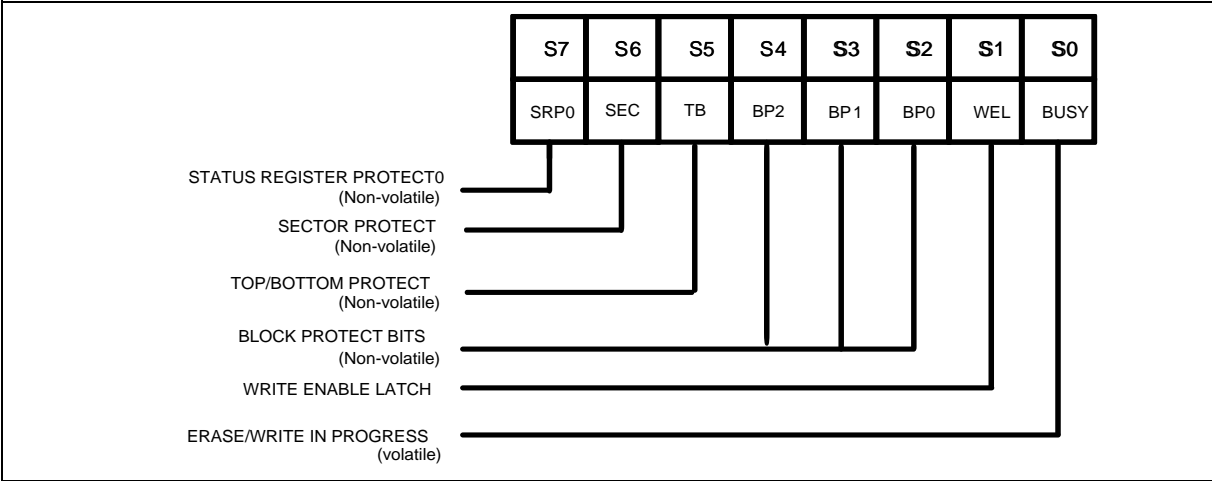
| S7 | S6 | S5 | S4 | S3 | S2 | S1 | S0 |
|---|---|---|---|---|---|---|---|
| SRP0 | SEC | TB | BP2 | BP1 | BP0 | WEL | BUSY |

STATUS REGISTER PROTECT0
(Non-volatile)

SECTOR PROTECT
(Non-volatile)

TOP/BOTTOM PROTECT
(Non-volatile)

BLOCK PROTECT BITS
(Non-volatile)

WRITE ENABLE LATCH

ERASE/WRITE IN PROGRESS
(volatile)